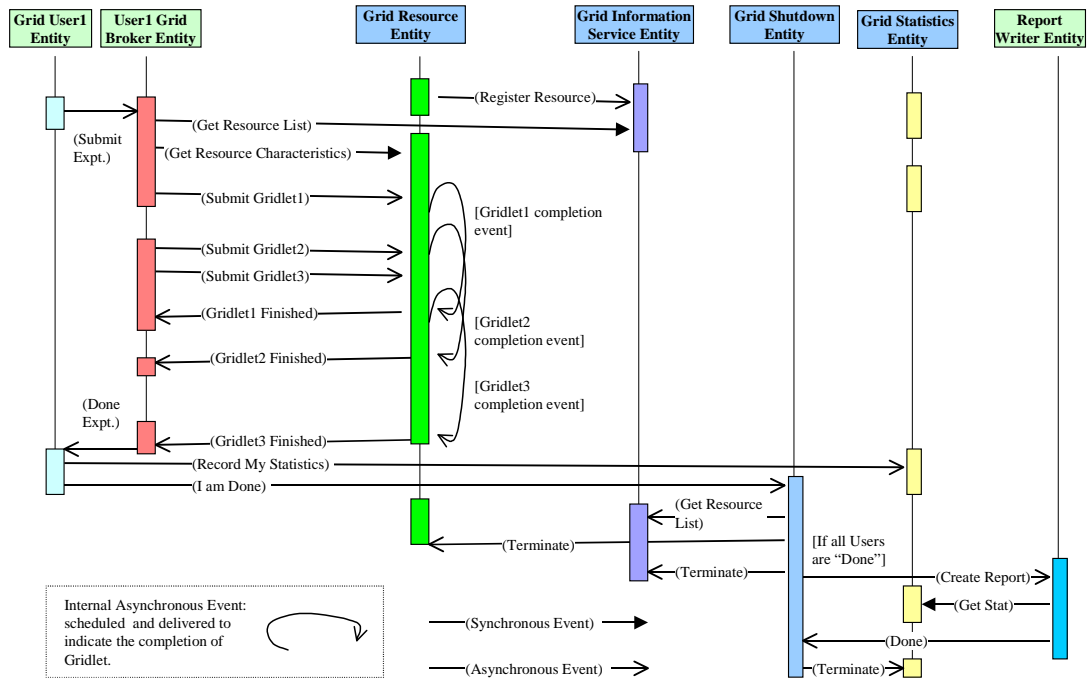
Grid User1 Entity

User1 Grid Broker Entity

Grid Resource Entity

Grid Information Service Entity

Grid Shutdown Entity

Grid Statistics Entity

Report Writer Entity

(Register Resource)

(Get Resource List)

(Submit Expt.)

(Get Resource Characteristics)

(Submit Gridlet1)

[Gridlet1 completion event]

(Submit Gridlet2)

(Submit Gridlet3)

(Gridlet1 Finished)

[Gridlet2 completion event]

(Gridlet2 Finished)

[Gridlet3 completion event]

(Done Expt.)

(Gridlet3 Finished)

(Record My Statistics)

(I am Done)

(Get Resource List)

(Terminate)

[If all Users are "Done"]

(Terminate)

(Create Report)

(Get Stat)

(Done)

(Terminate)

Internal Asynchronous Event: scheduled and delivered to indicate the completion of Gridlet.

(Synchronous Event)

(Asynchronous Event)